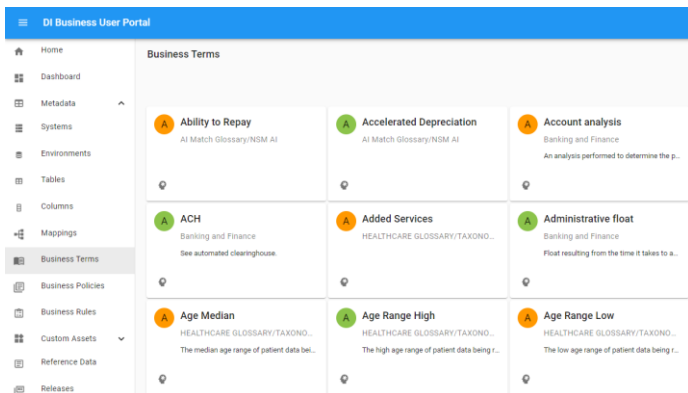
DI Business User Portal

Home
Dashboard
Metadata
Systems
Environments
Tables
Columns
Mappings
Business Terms
Business Policies
Business Rules
Custom Assets
Reference Data
Releases

Business Terms

A Ability to Repay
AI Match Glossary/NSM AI

A Accelerated Depreciation
AI Match Glossary/NSM AI

A Account analysis
Banking and Finance
An analysis performed to determine the p...

A ACH
Banking and Finance
See automated clearinghouse.

A Added Services
HEALTHCARE GLOSSARY/TAXONO...

A Administrative float
Banking and Finance
Float resulting from the time it takes to a...

A Age Median
HEALTHCARE GLOSSARY/TAXONO...
The median age range of patient data bei...

A Age Range High
HEALTHCARE GLOSSARY/TAXONO...
The high age range of patient data being r...

A Age Range Low
HEALTHCARE GLOSSARY/TAXONO...
The low age range of patient data being r...